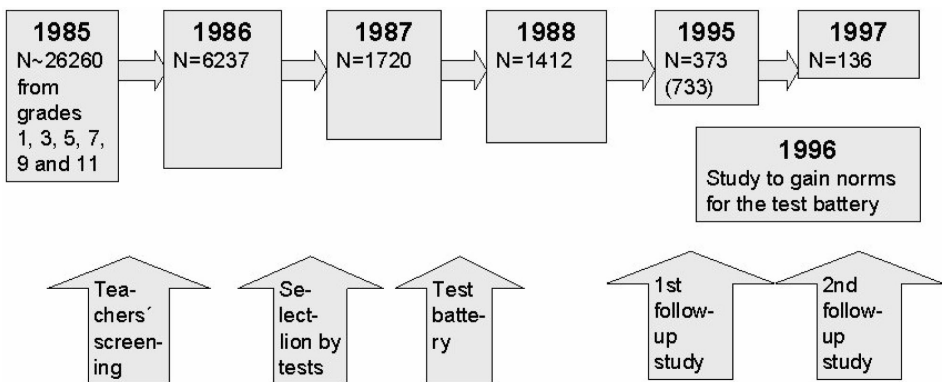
1985
N~26260 from grades 1, 3, 5, 7, 9 and 11

1986
N=6237

1987
N=1720

1988
N=1412

1995
N=373 (733)

1997
N=136

1996
Study to gain norms for the test battery

Teachers´ screening

Selection by tests

Test battery

1st follow-up study

2nd follow-up study